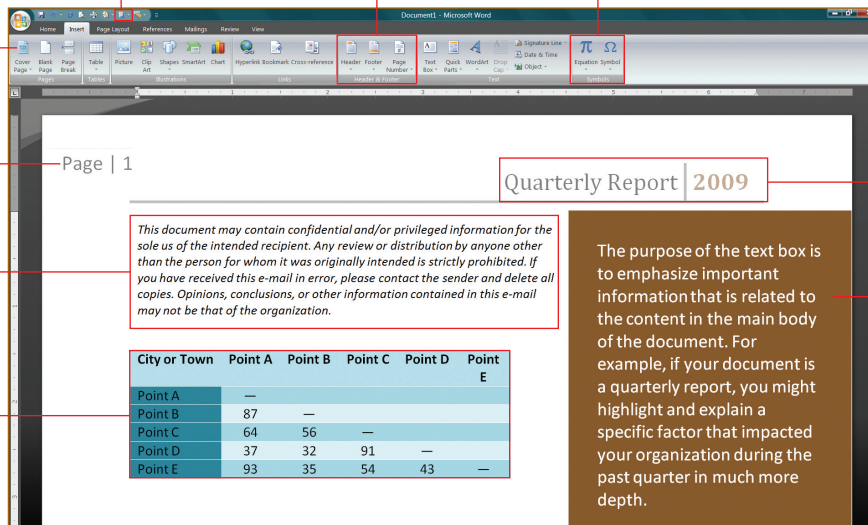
Document1 - Microsoft Word

Home Insert Page Layout References Mailings Review View

Cover Page Blank Page Page Break Pages Table Tables Picture Clip Art Shapes SmartArt Chart Illustrations Hyperlink Bookmark Cross-reference Links Header Footer Page Number Header & Footer Text Box Quick Parts WordArt Drop Cap Signature Line Date & Time Object Text Equation Symbol Symbols

Page | 1

Quarterly Report | 2009

This document may contain confidential and/or privileged information for the sole us of the intended recipient. Any review or distribution by anyone other than the person for whom it was originally intended is strictly prohibited. If you have received this e-mail in error, please contact the sender and delete all copies. Opinions, conclusions, or other information contained in this e-mail may not be that of the organization.

| City or Town | Point A | Point B | Point C | Point D | Point E |
|---|---|---|---|---|---|
| Point A | — | | | | |
| Point B | 87 | — | | | |
| Point C | 64 | 56 | — | | |
| Point D | 37 | 32 | 91 | — | |
| Point E | 93 | 35 | 54 | 43 | — |

The purpose of the text box is to emphasize important information that is related to the content in the main body of the document. For example, if your document is a quarterly report, you might highlight and explain a specific factor that impacted your organization during the past quarter in much more depth.